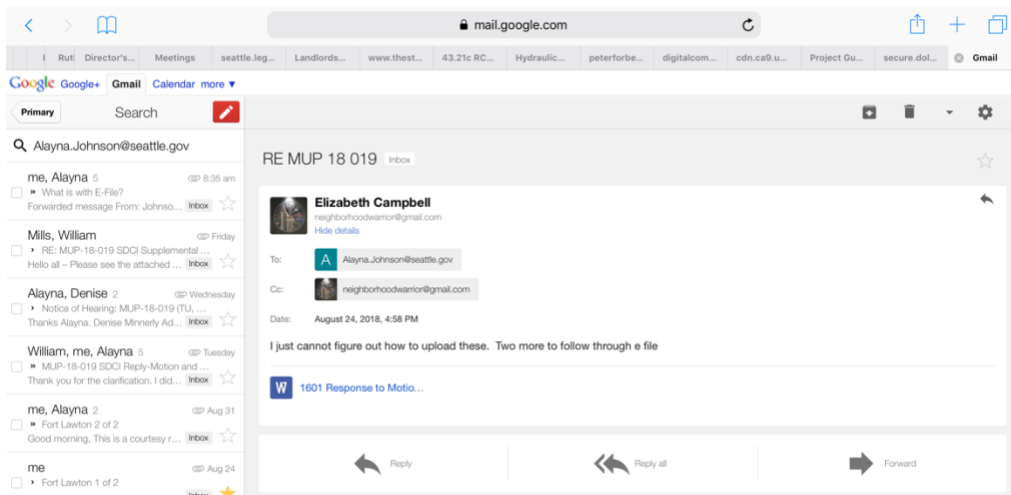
mail.google.com

Rut | Director's... | Meetings | seattle.leg... | Landlords... | www.thest... | 43.21c RC... | Hydraulic... | peterforbe... | digitalcom... | cdn.ca9.u... | Project Gu... | secure.dol... | Gmail

Google Google+ Gmail Calendar more ▼

Primary Search

Alayna.Johnson@seattle.gov

me, Alayna 5 8:35 am
» What is with E-File?
Forwarded message From: Johnso... Inbox

Mills, William Friday
› RE: MUP-18-019 SDCI Supplemental ...
Hello all – Please see the attached ... Inbox

Alayna, Denise 2 Wednesday
› Notice of Hearing: MUP-18-019 (TU, ...
Thanks Alayna. Denise Minnerly Ad... Inbox

William, me, Alayna 5 Tuesday
» MUP-18-019 SDCI Reply-Motion and ...
Thank you for the clarification. I did... Inbox

me, Alayna 2 Aug 31
» Fort Lawton 2 of 2
Good morning, This is a courtesy r... Inbox

me Aug 24
» Fort Lawton 1 of 2

RE MUP 18 019 Inbox

Elizabeth Campbell
neighborhoodwarrior@gmail.com
Hide details

To: Alayna.Johnson@seattle.gov
Cc: neighborhoodwarrior@gmail.com
Date: August 24, 2018, 4:58 PM

I just cannot figure out how to upload these. Two more to follow through e file

1601 Response to Motio...

Reply Reply all Forward